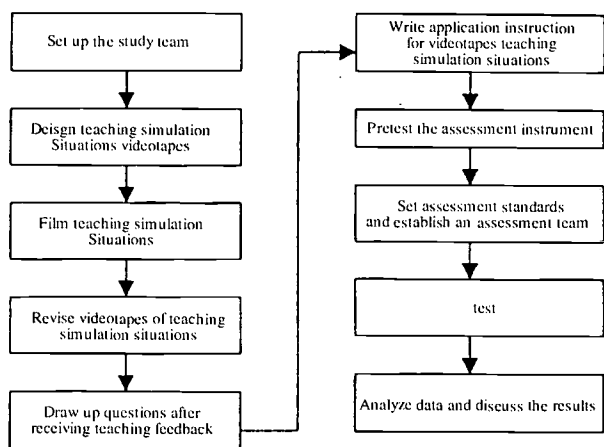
Set up the study team

Deisgn teaching simulation Situations videotapes

Film teaching simulation Situations

Revise videotapes of teaching simulation situations

Draw up questions after receiving teaching feedback

Write application instruction for videotapes teaching simulation situations

Pretest the assessment instrument

Set assessment standards and establish an assessment team

test

Analyze data and discuss the results